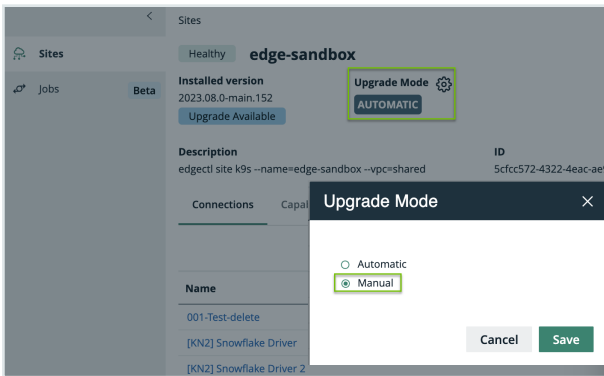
<

Sites

Jobs Beta

Sites

Healthy edge-sandbox

Installed version
2023.08.0-main.152
Upgrade Available

Upgrade Mode
AUTOMATIC

Description
edgectl site k9s --name=edge-sandbox --vpc=shared

ID
5cfcc572-4322-4eac-ae

Connections Capal

Name

001-Test-delete

[KN2] Snowflake Driver

[KN2] Snowflake Driver 2

Upgrade Mode ×

Automatic
Manual

Cancel Save